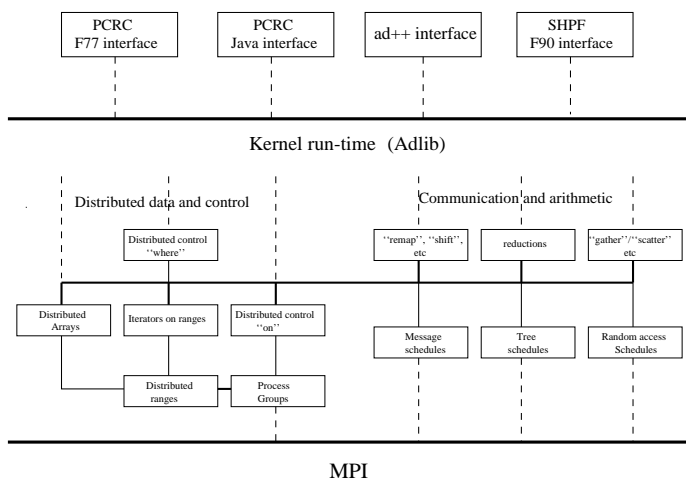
PCRC F77 interface

PCRC Java interface

ad++ interface

SHPF F90 interface

Kernel run-time (Adlib)

Distributed data and control

Communication and arithmetic

Distributed control ''where''

''remap'', ''shift'', etc

reductions

''gather''/''scatter'' etc

Distributed Arrays

Iterators on ranges

Distributed control ''on''

Message schedules

Tree schedules

Random access Schedules

Distributed ranges

Process Groups

MPI